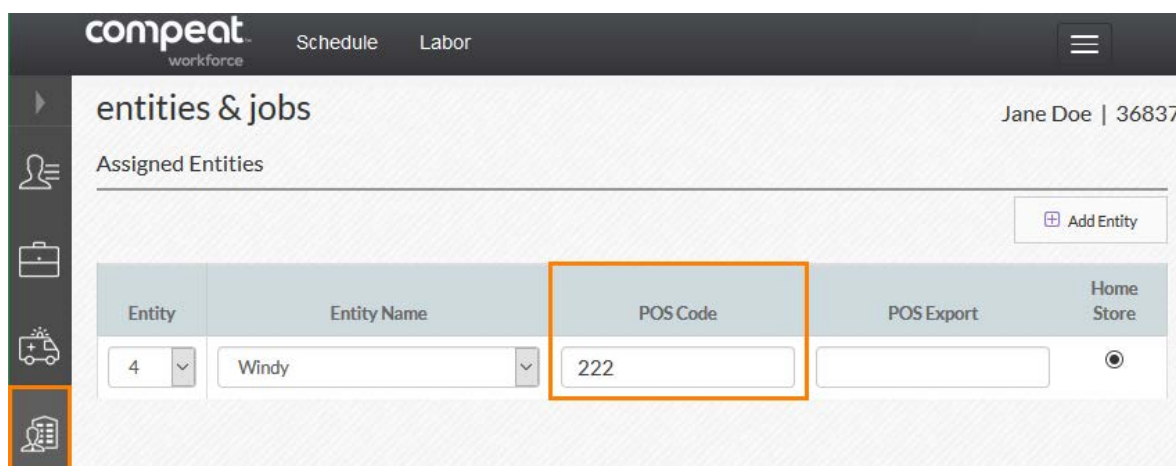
compeat. workforce Schedule Labor

entities & jobs

Jane Doe | 36837

Assigned Entities

Add Entity

| Entity | Entity Name | POS Code | POS Export | Home Store |
|---|---|---|---|---|
| 4 | Windy | 222 | | |